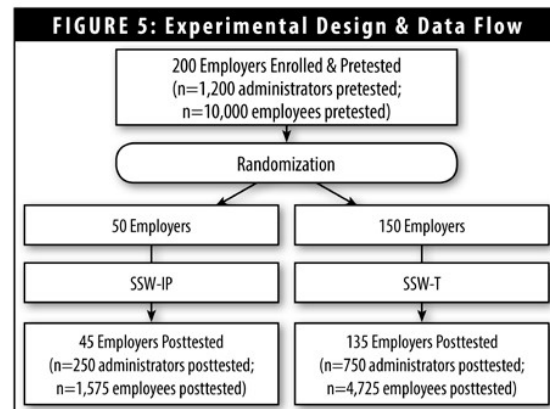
FIGURE 5: Experimental Design & Data Flow

200 Employers Enrolled & Pretested (n=1,200 administrators pretested; n=10,000 employees pretested)

Randomization

50 Employers

SSW-IP

45 Employers Posttested (n=250 administrators posttested; n=1,575 employees posttested)

150 Employers

SSW-T

135 Employers Posttested (n=750 administrators posttested; n=4,725 employees posttested)